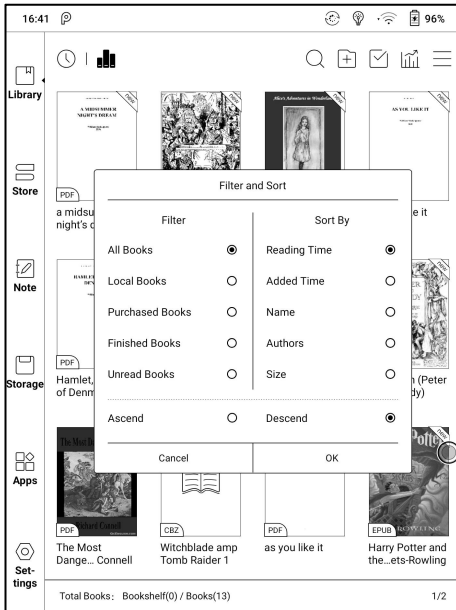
16:41 96%

Library

Store

Note

Storage

Apps

Settings

A MIDSUMMER NIGHT'S DREAM

Alice's Adventures in Wonderland

AS YOU LIKE IT

PDF

a midsu night's d

e it

HAMLET

PDF

Hamlet, of Denm

n (Peter dy)

Filter and Sort

Filter

All Books

Local Books

Purchased Books

Finished Books

Unread Books

Sort By

Reading Time

Added Time

Name

Authors

Size

Ascend

Descend

Cancel

OK

PDF

The Most Dange... Connell

CBZ

Witchblade amp Tomb Raider 1

PDF

as you like it

EPUB

Harry Potter and the...ets-Rowling

Total Books: Bookshelf(0) / Books(13)

1/2